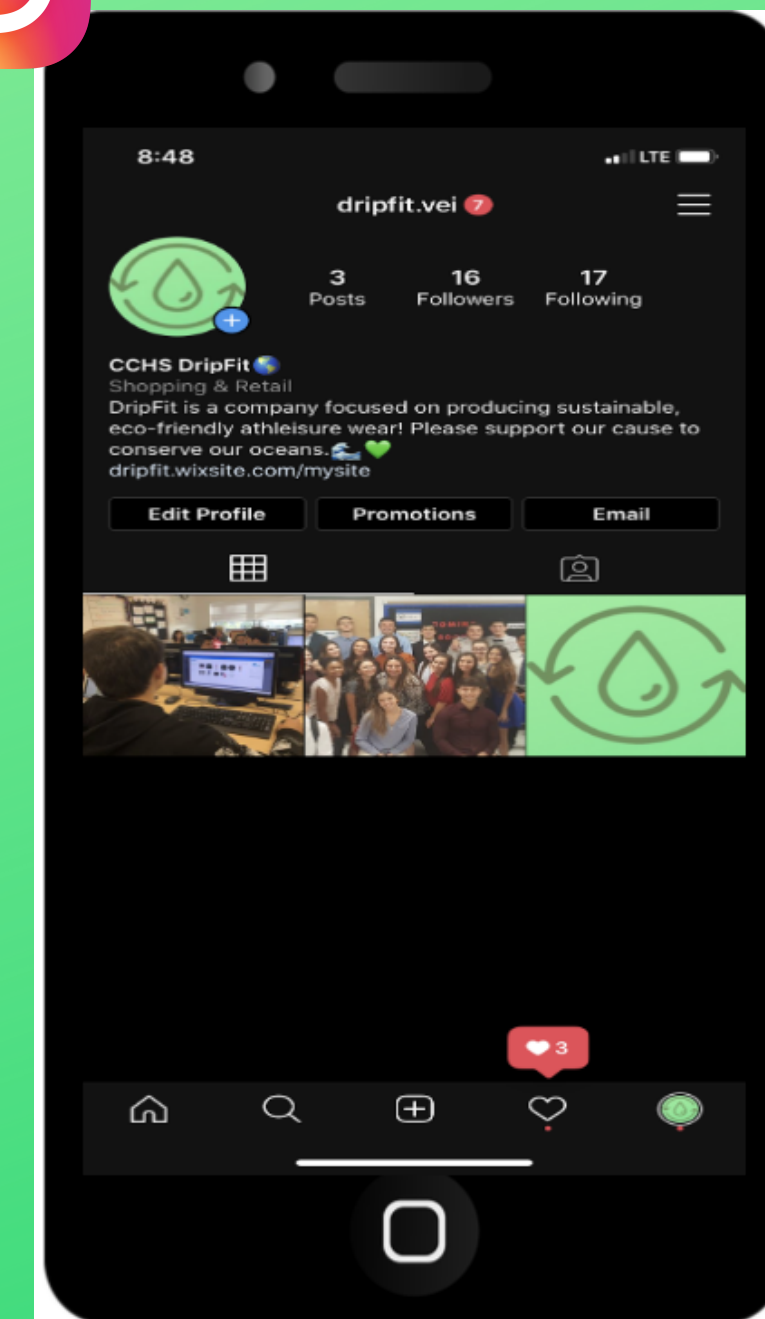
8:48

LTE

dripfit.vei 7

3
Posts

16
Followers

17
Following

CCHS DripFit🌎
Shopping & Retail
DripFit is a company focused on producing sustainable, eco-friendly athleisure wear! Please support our cause to conserve our oceans.🌊💚
dripfit.wixsite.com/mysite

Edit Profile

Promotions

Email

3